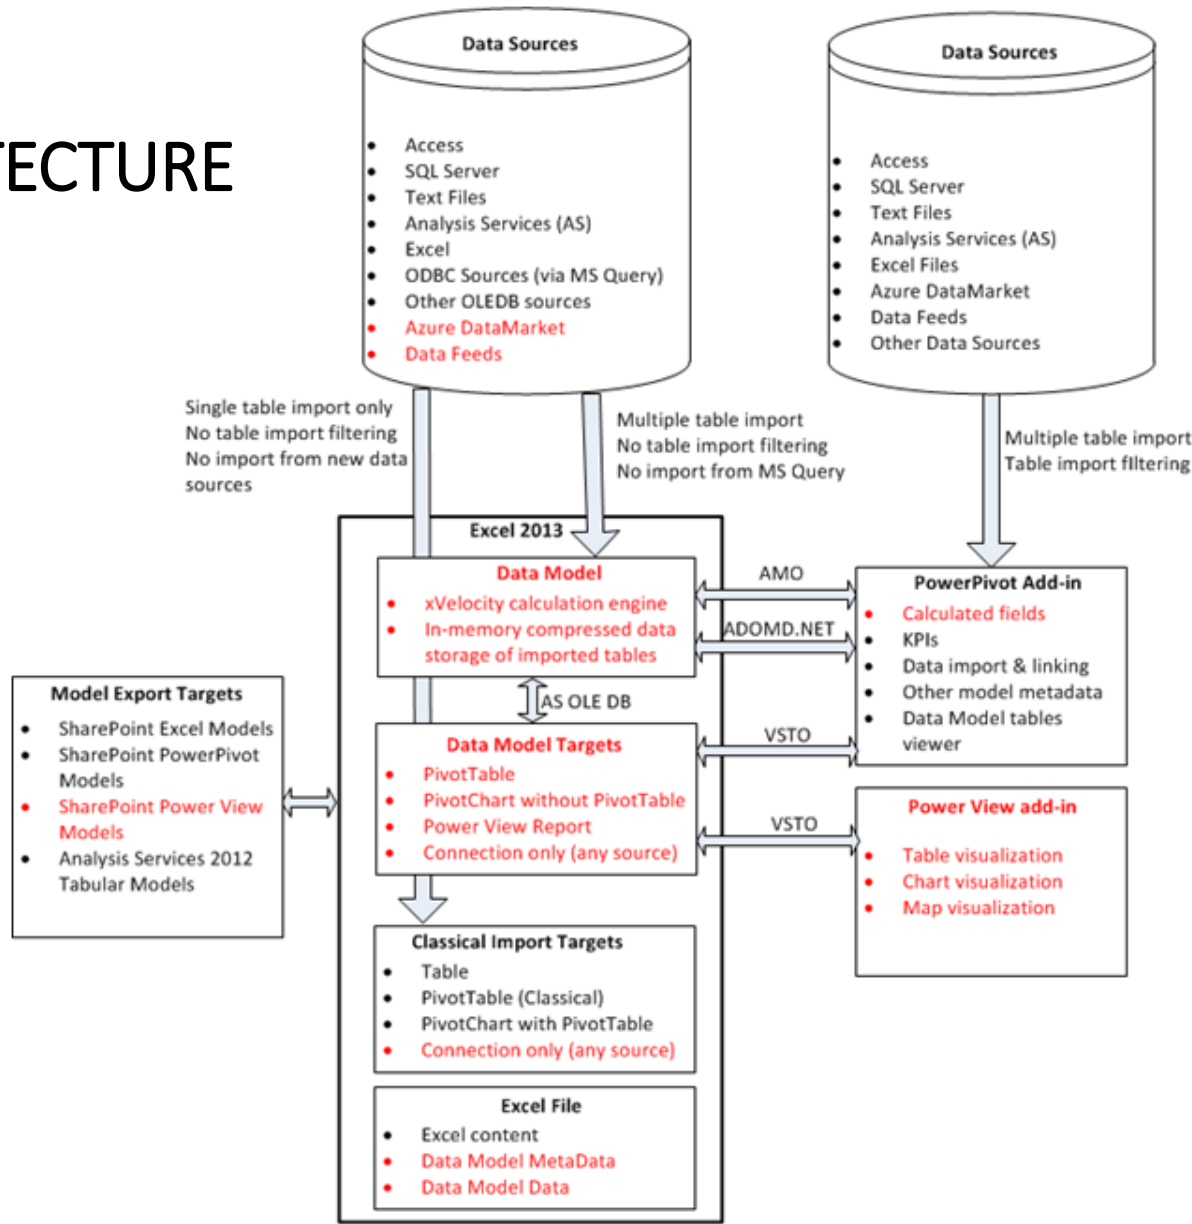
ECTURE

Data Sources

- Access
- SQL Server
- Text Files
- Analysis Services (AS)
- Excel
- ODBC Sources (via MS Query)
- Other OLEDB sources
- Azure DataMarket
- Data Feeds

Data Sources

- Access
- SQL Server
- Text Files
- Analysis Services (AS)
- Excel Files
- Azure DataMarket
- Data Feeds
- Other Data Sources

Single table import only
No table import filtering
No import from new data sources

Multiple table import
No table import filtering
No import from MS Query

Multiple table import
Table import filtering

Excel 2013

Data Model
- xVelocity calculation engine
- In-memory compressed data storage of imported tables

AMO

ADOMD.NET

PowerPivot Add-in
- Calculated fields
- KPIs
- Data import & linking
- Other model metadata
- Data Model tables viewer

AS OLE DB

Model Export Targets
- SharePoint Excel Models
- SharePoint PowerPivot Models
- SharePoint Power View Models
- Analysis Services 2012 Tabular Models

Data Model Targets
- PivotTable
- PivotChart without PivotTable
- Power View Report
- Connection only (any source)

VSTO

VSTO

Power View add-in
- Table visualization
- Chart visualization
- Map visualization

Classical Import Targets
- Table
- PivotTable (Classical)
- PivotChart with PivotTable
- Connection only (any source)

Excel File
- Excel content
- Data Model MetaData
- Data Model Data